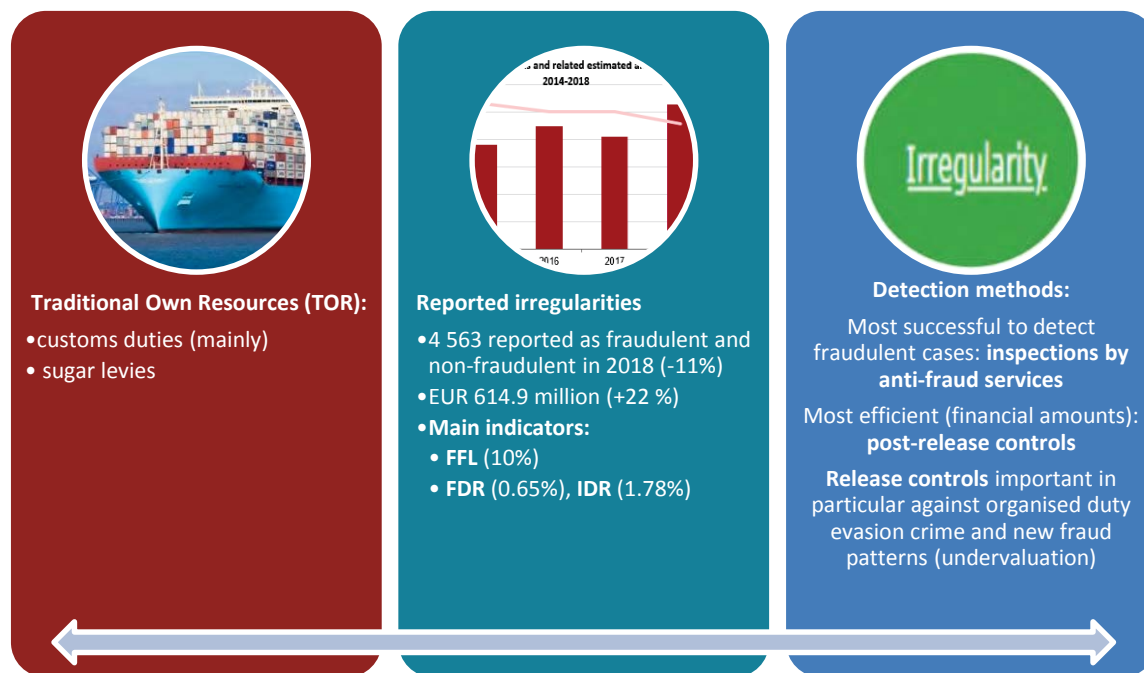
Traditional Own Resources (TOR):

•customs duties (mainly)

• sugar levies

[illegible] and related estimated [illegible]
2014-2018

2016 2017

Reported irregularities

•4 563 reported as fraudulent and non-fraudulent in 2018 (-11%)

•EUR 614.9 million (+22 %)

•Main indicators:

• FFL (10%)

• FDR (0.65%), IDR (1.78%)

Irregularity

Detection methods:

Most successful to detect fraudulent cases: inspections by anti-fraud services

Most efficient (financial amounts): post-release controls

Release controls important in particular against organised duty evasion crime and new fraud patterns (undervaluation)